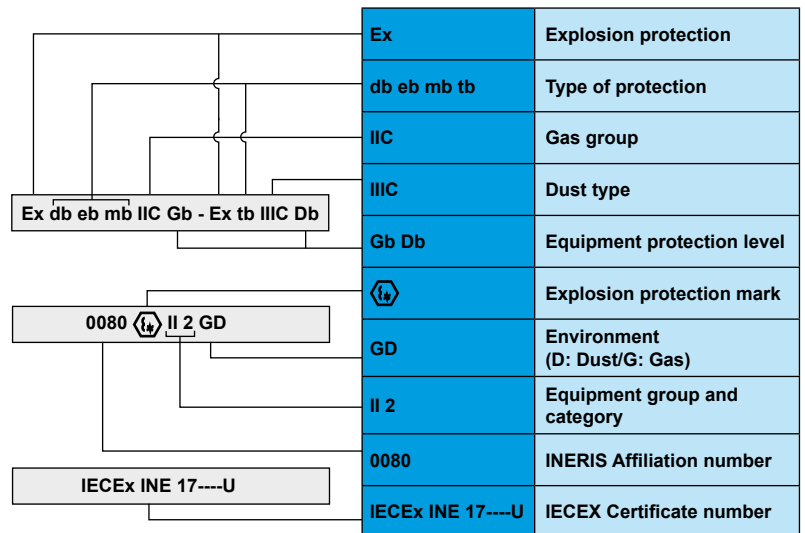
Ex db eb mb IIC Gb - Ex tb IIIC Db

0080 II 2 GD

IECEx INE 17----U

| | |
|---|---|
| Ex | Explosion protection |
| db eb mb tb | Type of protection |
| IIC | Gas group |
| IIIC | Dust type |
| Gb Db | Equipment protection level |
| | Explosion protection mark |
| GD | Environment (D: Dust/G: Gas) |
| II 2 | Equipment group and category |
| 0080 | INERIS Affiliation number |
| IECEx INE 17----U | IECEX Certificate number |